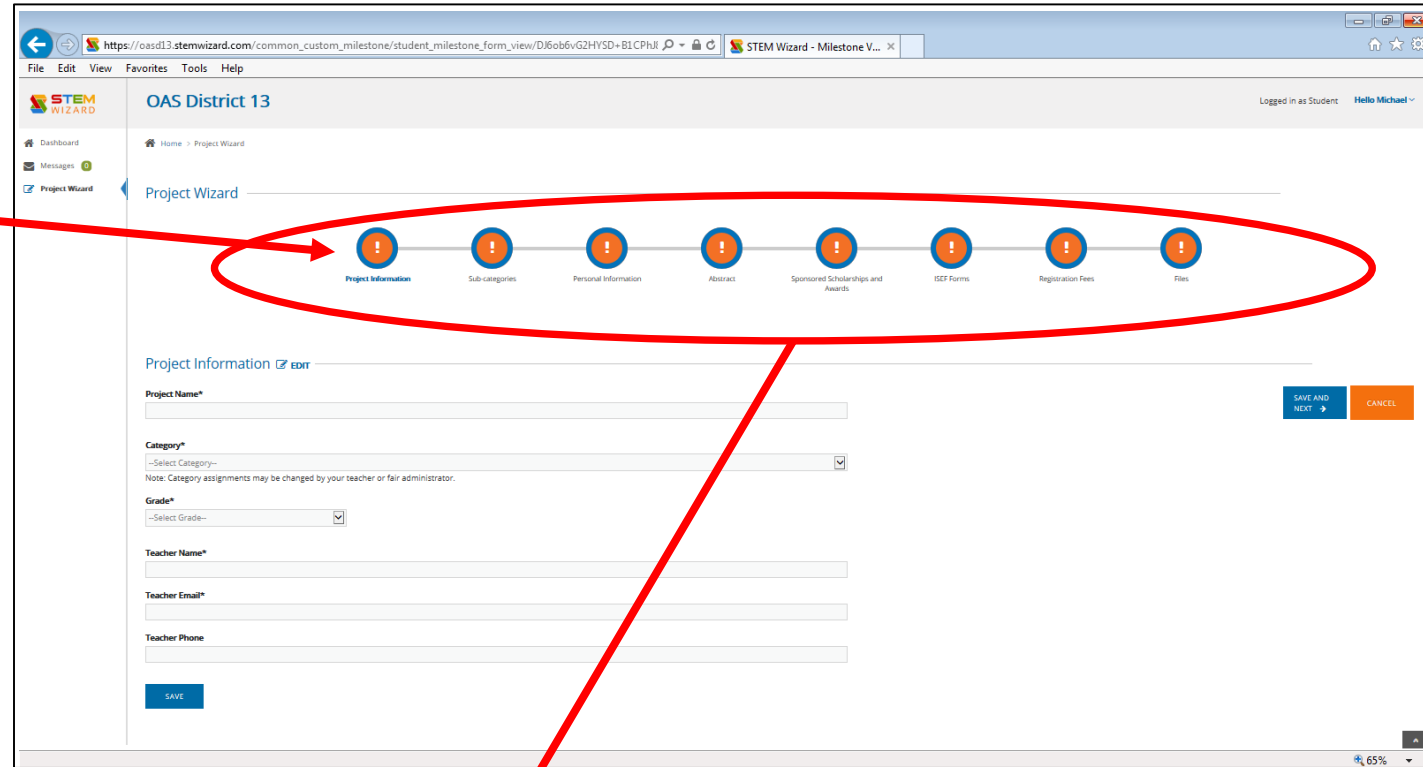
https://oasd13.stemwizard.com/common_custom_milestone/student_milestone_form_view/DJ6ob6vG2HYSD+B1CPhJ

STEM Wizard - Milestone V...

File Edit View Favorites Tools Help

STEM WIZARD

OAS District 13

Logged in as Student Hello Michael

Dashboard
Messages 0
Project Wizard

Home > Project Wizard

Project Wizard

Project Information
Sub-categories
Personal Information
Abstract
Sponsored Scholarships and Awards
ISEF Forms
Registration Fees
Files

Project Information EDIT

Project Name*

Category*
--Select Category--
Note: Category assignments may be changed by your teacher or fair administrator.

Grade*
--Select Grade--

Teacher Name*

Teacher Email*

Teacher Phone

SAVE

SAVE AND NEXT
CANCEL

65%